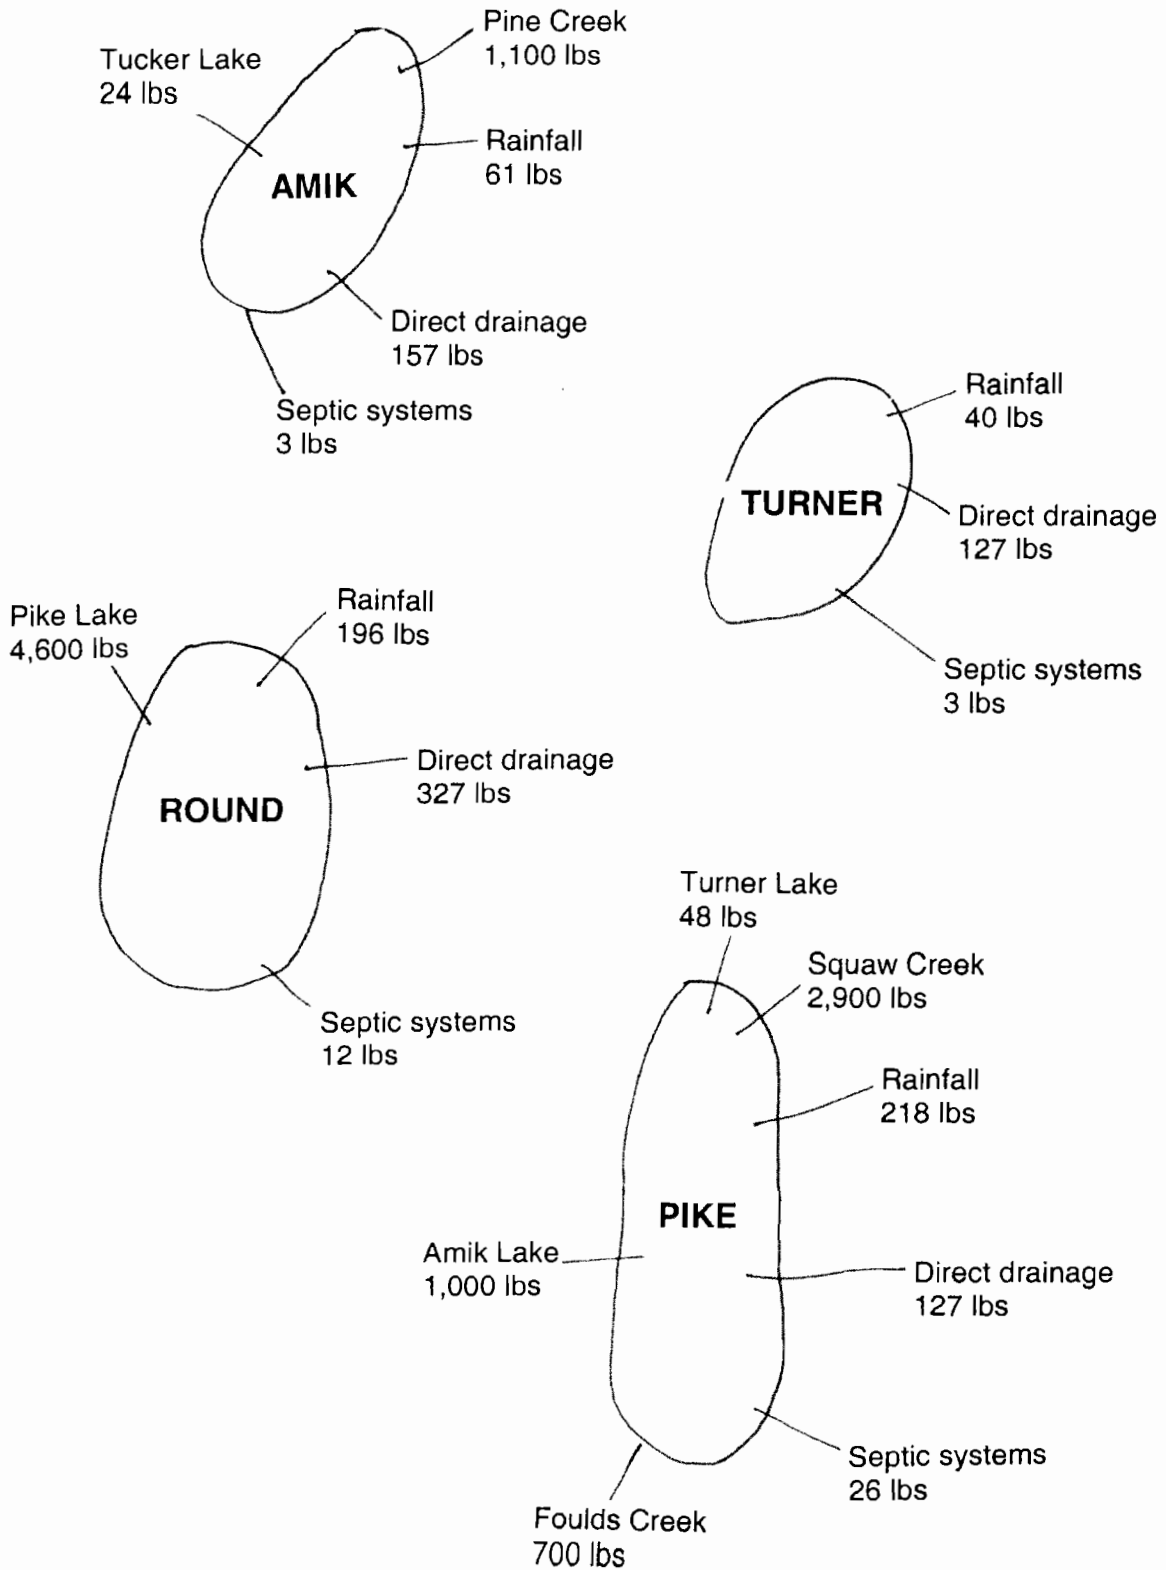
Tucker Lake
24 lbs

Pine Creek
1,100 lbs

AMIK

Rainfall
61 lbs

Direct drainage
157 lbs

Septic systems
3 lbs

Rainfall
40 lbs

TURNER

Direct drainage
127 lbs

Septic systems
3 lbs

Pike Lake
4,600 lbs

Rainfall
196 lbs

ROUND

Direct drainage
327 lbs

Septic systems
12 lbs

Turner Lake
48 lbs

Squaw Creek
2,900 lbs

Rainfall
218 lbs

PIKE

Amik Lake
1,000 lbs

Direct drainage
127 lbs

Septic systems
26 lbs

Foulds Creek
700 lbs